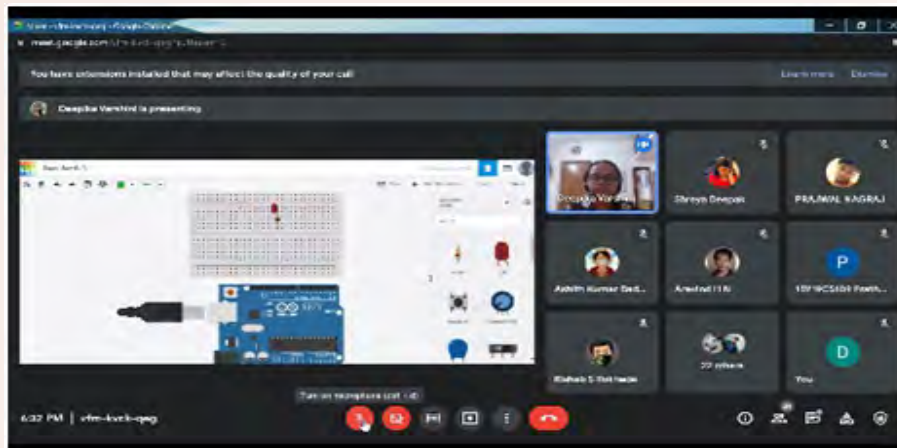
meet.google.com/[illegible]

You have extensions installed that may affect the quality of your call

Learn more

Dismiss

Deepika Varshini is presenting

Deepika Varshini

Shreya Deepak

PRAJWAL KAGRAJ

Ashith Kumar Bed...

Arashad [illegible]

P

1SI19CS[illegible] Parth...

Rishab S Bilchagar

22 others

D

You

Turn on microphone (ctrl + d)

6:32 PM | vfm-kvcb-qeg